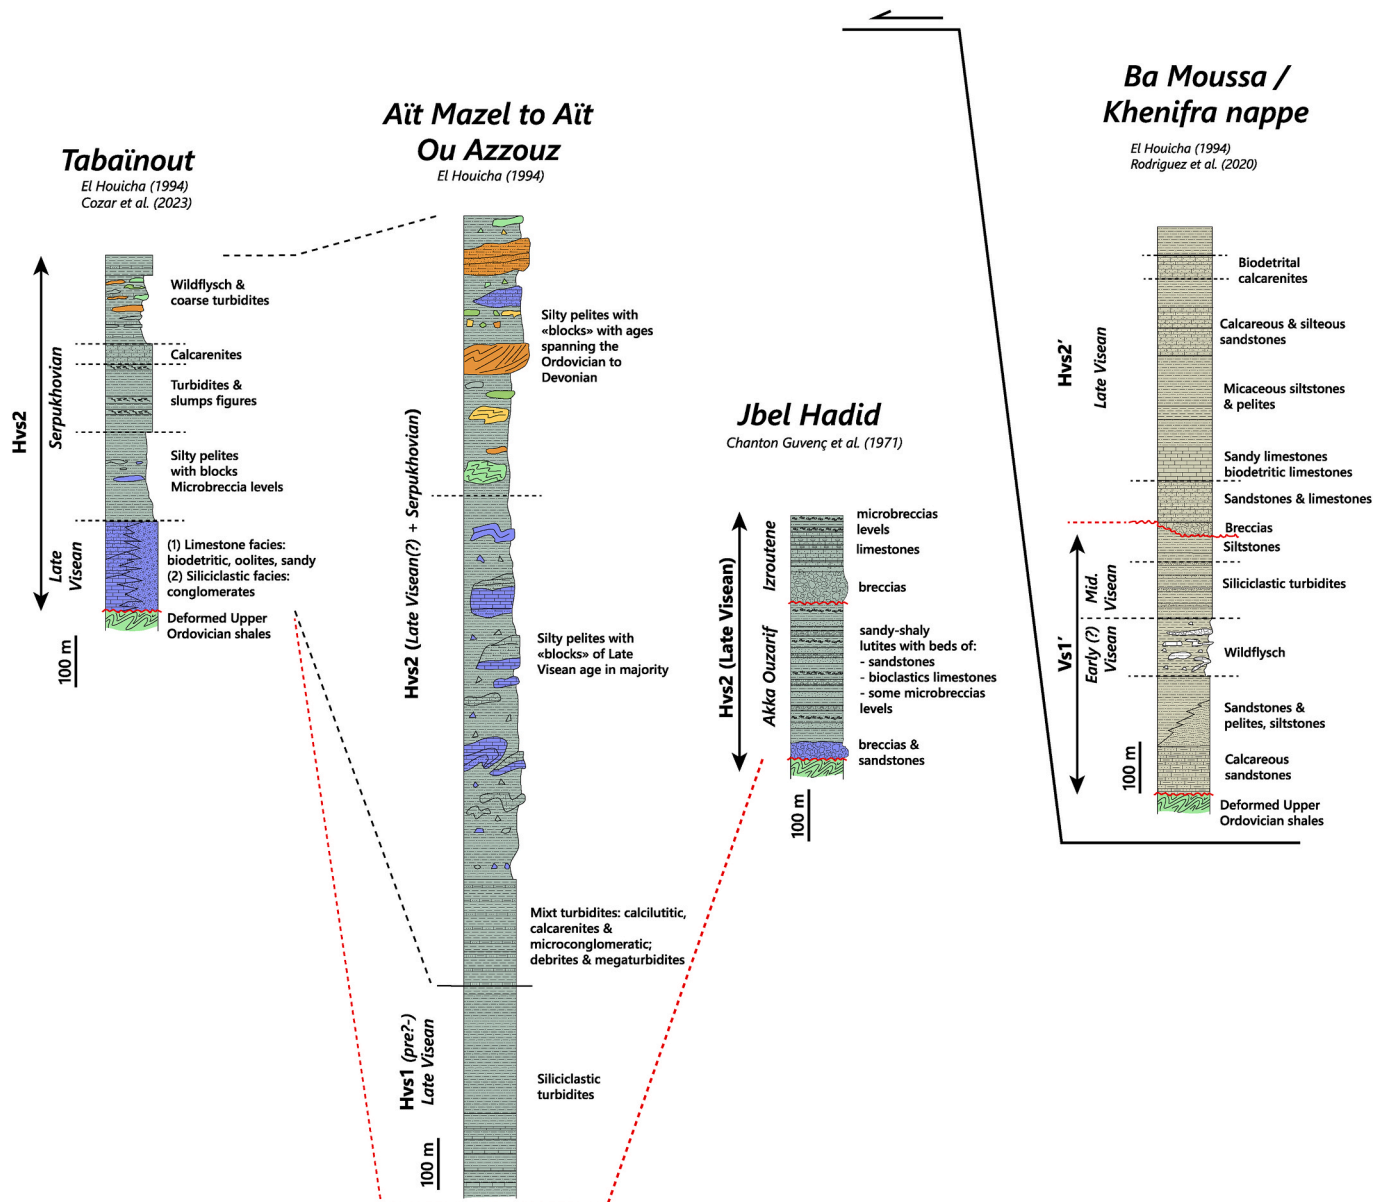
Tabaïnout
El Houicha (1994)
Cozar et al. (2023)

Hvs2
Serpukhovian
Late Visean

Wildflysch & coarse turbidites
Calcarenites
Turbidites & slumps figures
Silty pelites with blocks Microbreccia levels
(1) Limestone facies: biodetritic, oolites, sandy
(2) Siliciclastic facies: conglomerates
Deformed Upper Ordovician shales
100 m

Aït Mazel to Aït Ou Azzouz
El Houicha (1994)

Hvs2 (Late Visean(?) + Serpukhovian)
Silty pelites with «blocks» with ages spanning the Ordovician to Devonian
Silty pelites with «blocks» of Late Visean age in majority
Mixt turbidites: calcilutitic, calcarenites & microconglomeratic; debrites & megaturbidites
Hvs1 (pre?-) Late Visean
Siliciclastic turbidites
100 m

Jbel Hadid
Chanton Guvenç et al. (1971)

Hvs2 (Late Visean)
Izroutene
Akka Ouzarif
microbreccias levels
limestones
breccias
sandy-shaly lutites with beds of:
- sandstones
- bioclastics limestones
- some microbreccias levels
breccias & sandstones
100 m

Ba Moussa / Khenifra nappe
El Houicha (1994)
Rodriguez et al. (2020)

Hvs2'
Late Visean
Biodetrital calcarenites
Calcareous & silteous sandstones
Micaceous siltstones & pelites
Sandy limestones biodetritic limestones
Sandstones & limestones
Breccias
Siltstones
Vs1'
Mid. Visean
Early (?) Visean
Siliciclastic turbidites
Wildflysch
Sandstones & pelites, siltstones
Calcareous sandstones
Deformed Upper Ordovician shales
100 m